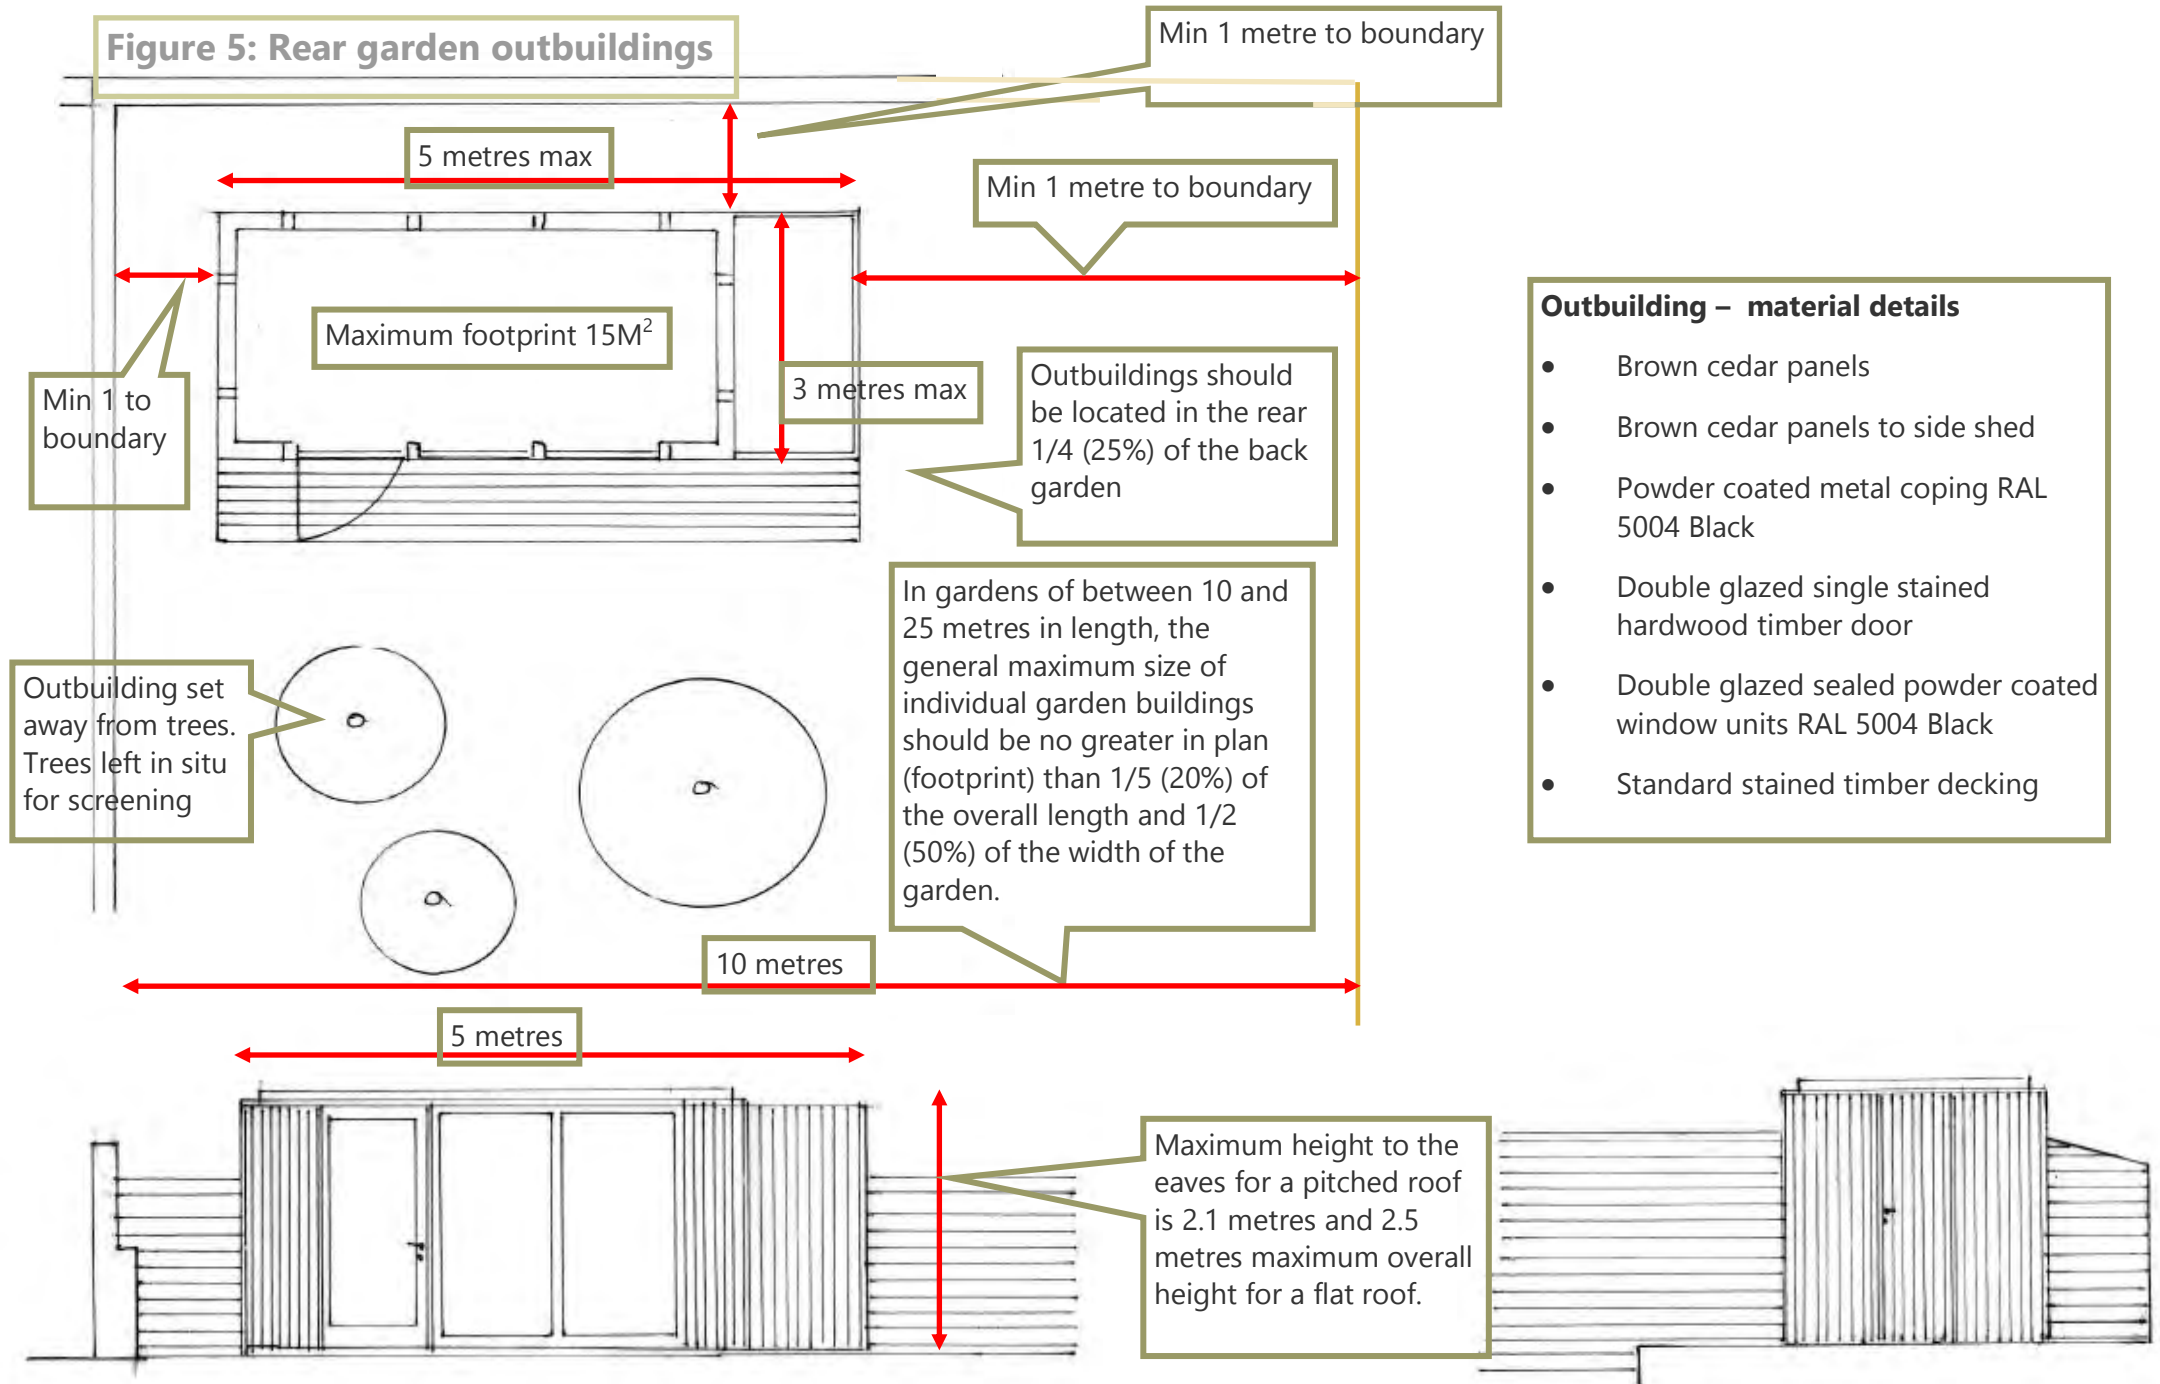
Figure 5: Rear garden outbuildings

Min 1 metre to boundary

5 metres max

Min 1 metre to boundary

Maximum footprint 15M$^2$

Min 1 to boundary

3 metres max

Outbuildings should be located in the rear 1/4 (25%) of the back garden

Outbuilding – material details

- Brown cedar panels
- Brown cedar panels to side shed
- Powder coated metal coping RAL 5004 Black
- Double glazed single stained hardwood timber door
- Double glazed sealed powder coated window units RAL 5004 Black
- Standard stained timber decking

In gardens of between 10 and 25 metres in length, the general maximum size of individual garden buildings should be no greater in plan (footprint) than 1/5 (20%) of the overall length and 1/2 (50%) of the width of the garden.

Outbuilding set away from trees. Trees left in situ for screening

10 metres

5 metres

Maximum height to the eaves for a pitched roof is 2.1 metres and 2.5 metres maximum overall height for a flat roof.